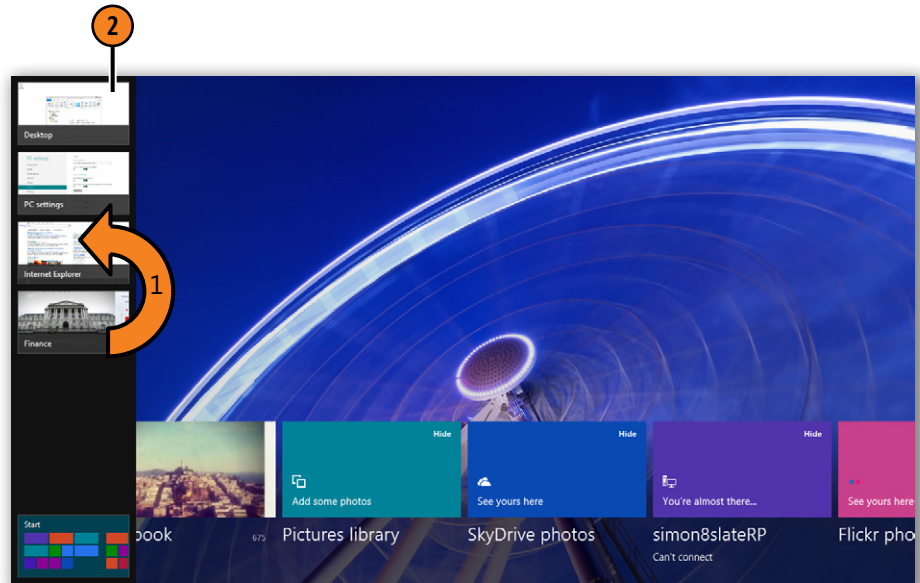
2

Desktop

PC settings

Internet Explorer

1

Finance

Start

book

675

Hide

Add some photos

Pictures library

Hide

See yours here

SkyDrive photos

Hide

You're almost there...

simon8slateRP

Can't connect

See yours here

Flickr pho